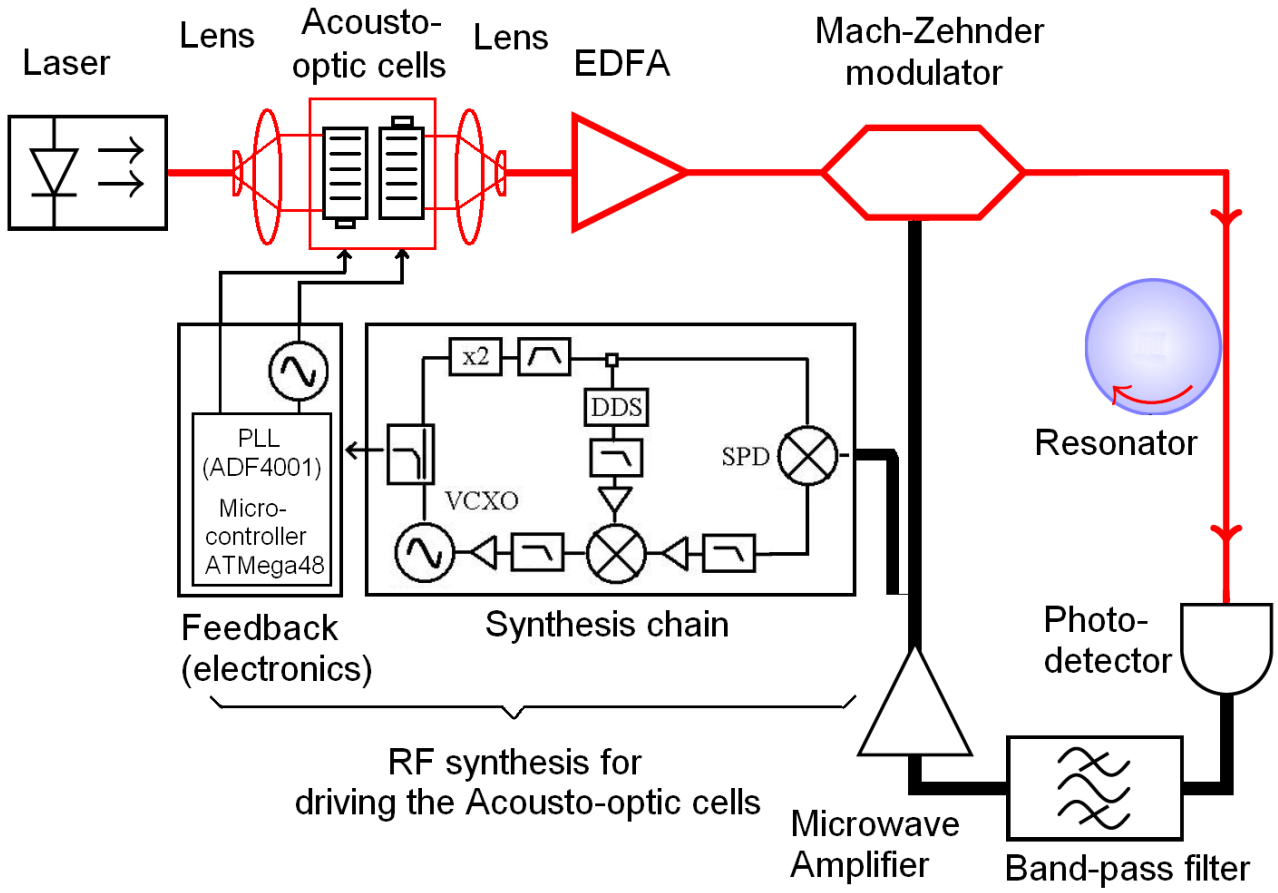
Laser

Lens

Acousto-optic cells

Lens

EDFA

Mach-Zehnder modulator

Resonator

x2

DDS

SPD

VCXO

PLL (ADF4001)

Micro-controller ATMega48

Feedback (electronics)

Synthesis chain

Photo-detector

RF synthesis for driving the Acousto-optic cells

Microwave Amplifier

Band-pass filter